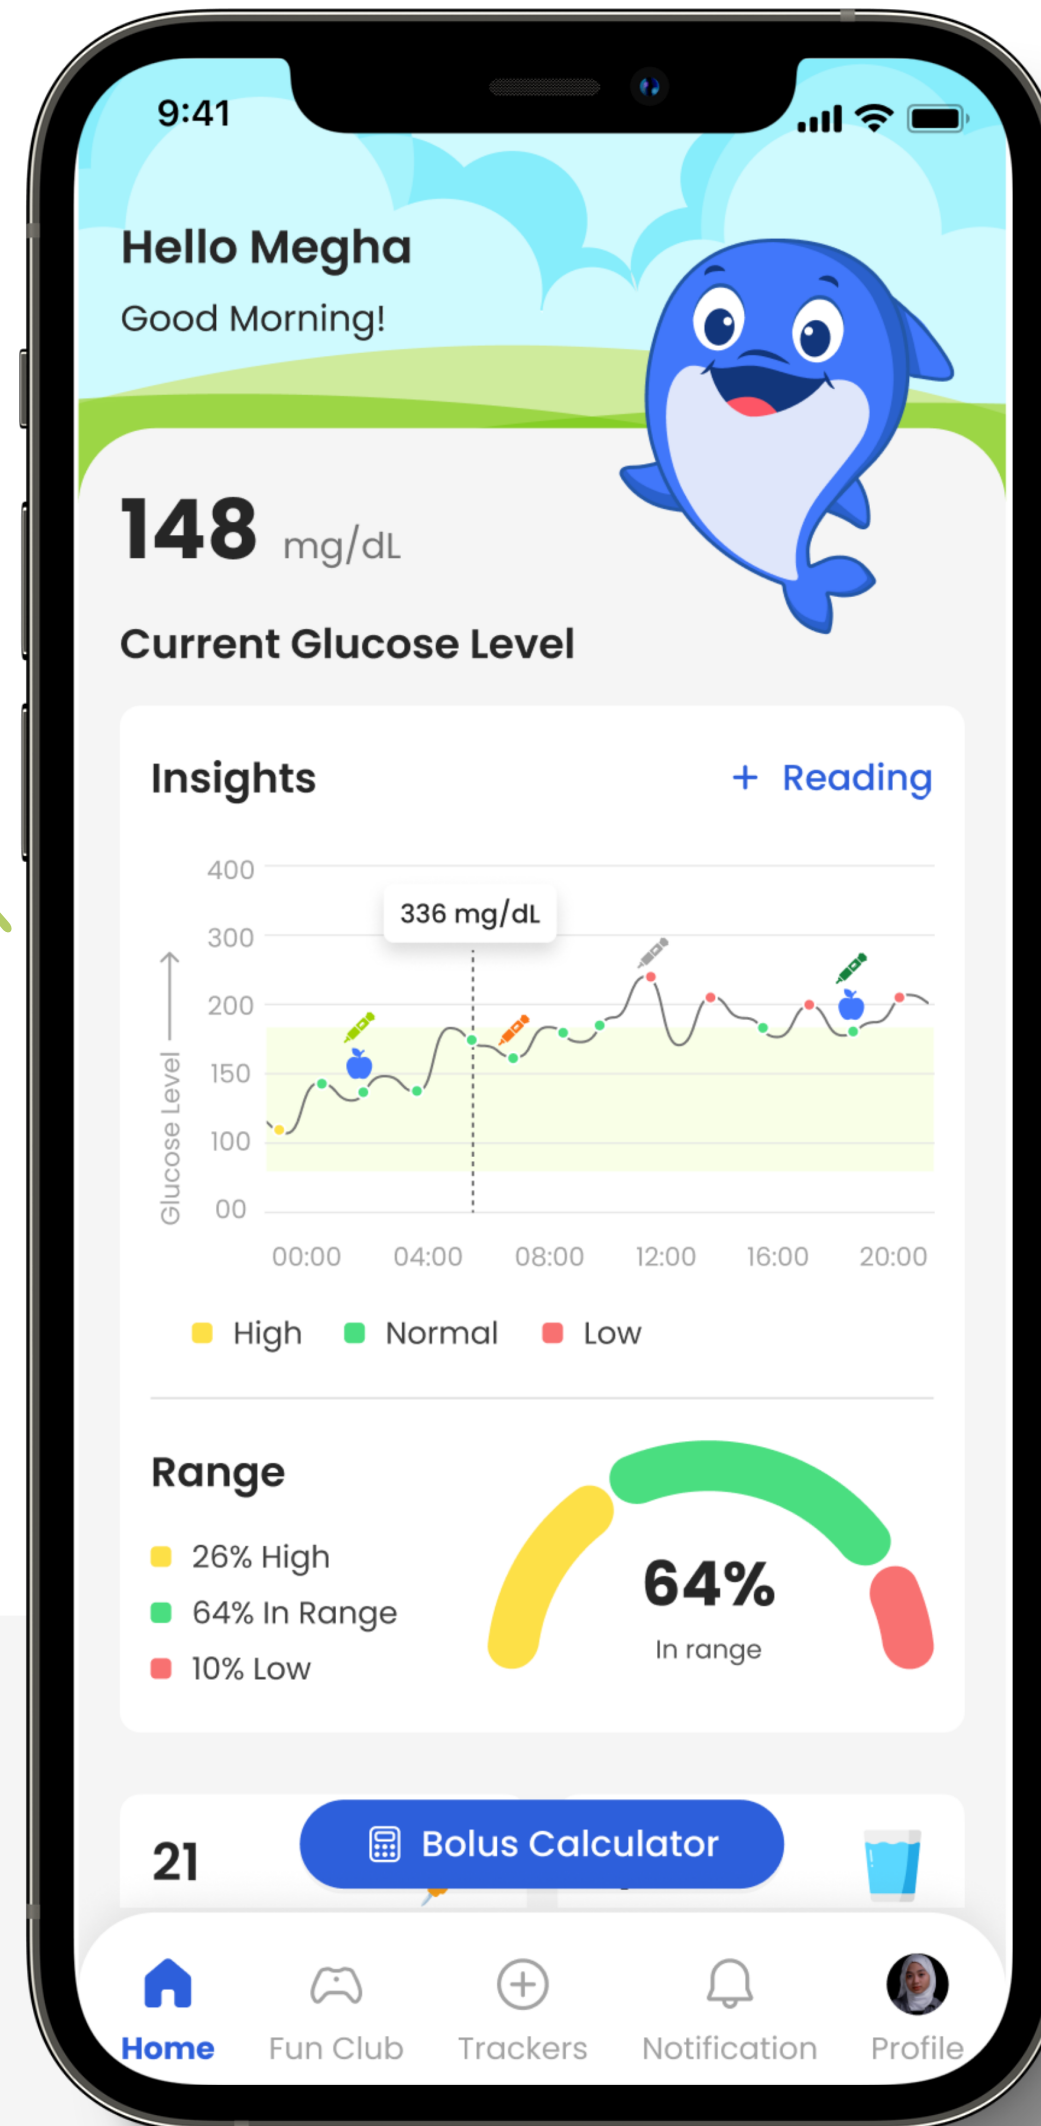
9:41

Hello Megha

Good Morning!

148 mg/dL

Current Glucose Level

Insights

+ Reading

400
300
200
150
100
00

Glucose Level

336 mg/dL

00:00 04:00 08:00 12:00 16:00 20:00

High Normal Low

Range

26% High
64% In Range
10% Low

64%
In range

21

Bolus Calculator

Home Fun Club Trackers Notification Profile